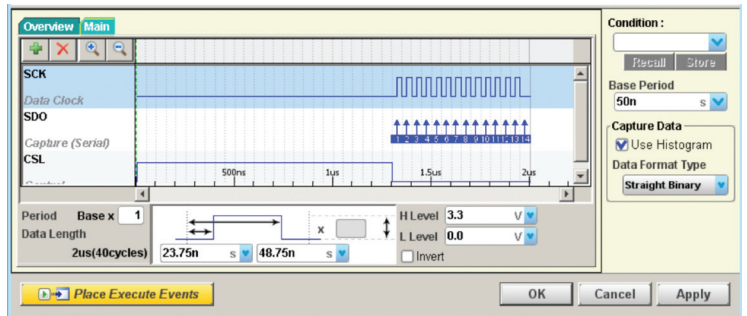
Overview Main

SCK
Data Clock
SDO
Capture (Serial)
CSL

1 2 3 4 5 6 7 8 9 10 11 12 13 14

500ns 1us 1.5us 2us

Period Base x 1
Data Length
2us(40cycles) 23.75n s 48.75n s

x

H Level 3.3 V
L Level 0.0 V
Invert

Condition :
Recall Store
Base Period
50n s
Capture Data
Use Histogram
Data Format Type
Straight Binary

Place Execute Events

OK Cancel Apply